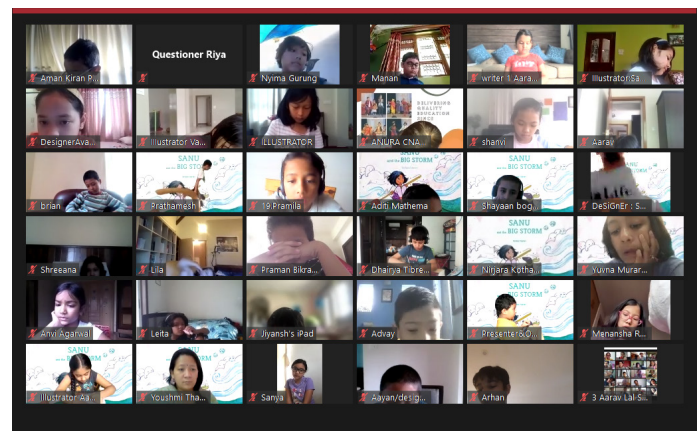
Aman Kiran P...

Questioner Riya

Nyima Gurung

Manan

writer 1 Aara...

Illustrator Sa...

DesignerAva...

Illustrator Va...

ILLUSTRATOR

DELIVERING QUALITY EDUCATION SINCE

ANURA CNA...

shanvi

Aarav

brian

SANU BIG STORM

Prathamesh

19 Pramila

Aditi Mathema

SANU BIG STORM

Shayaan bog...

DeSiGnEr : S...

Shreeana

Lila

Praman Bikra...

Dhairya Tibre...

SANU BIG STORM

Nirjara Kotha...

Yuvna Murar...

Anvi Agarwal

Leita

Jiyansh's iPad

Advay

SANU BIG STORM

Presenter&Q...

Menansha R...

Illustrator Aa...

SANU

Youshmi Tha...

Sanya

Aayan/desig...

Arhan

3 Aarav Lal S...